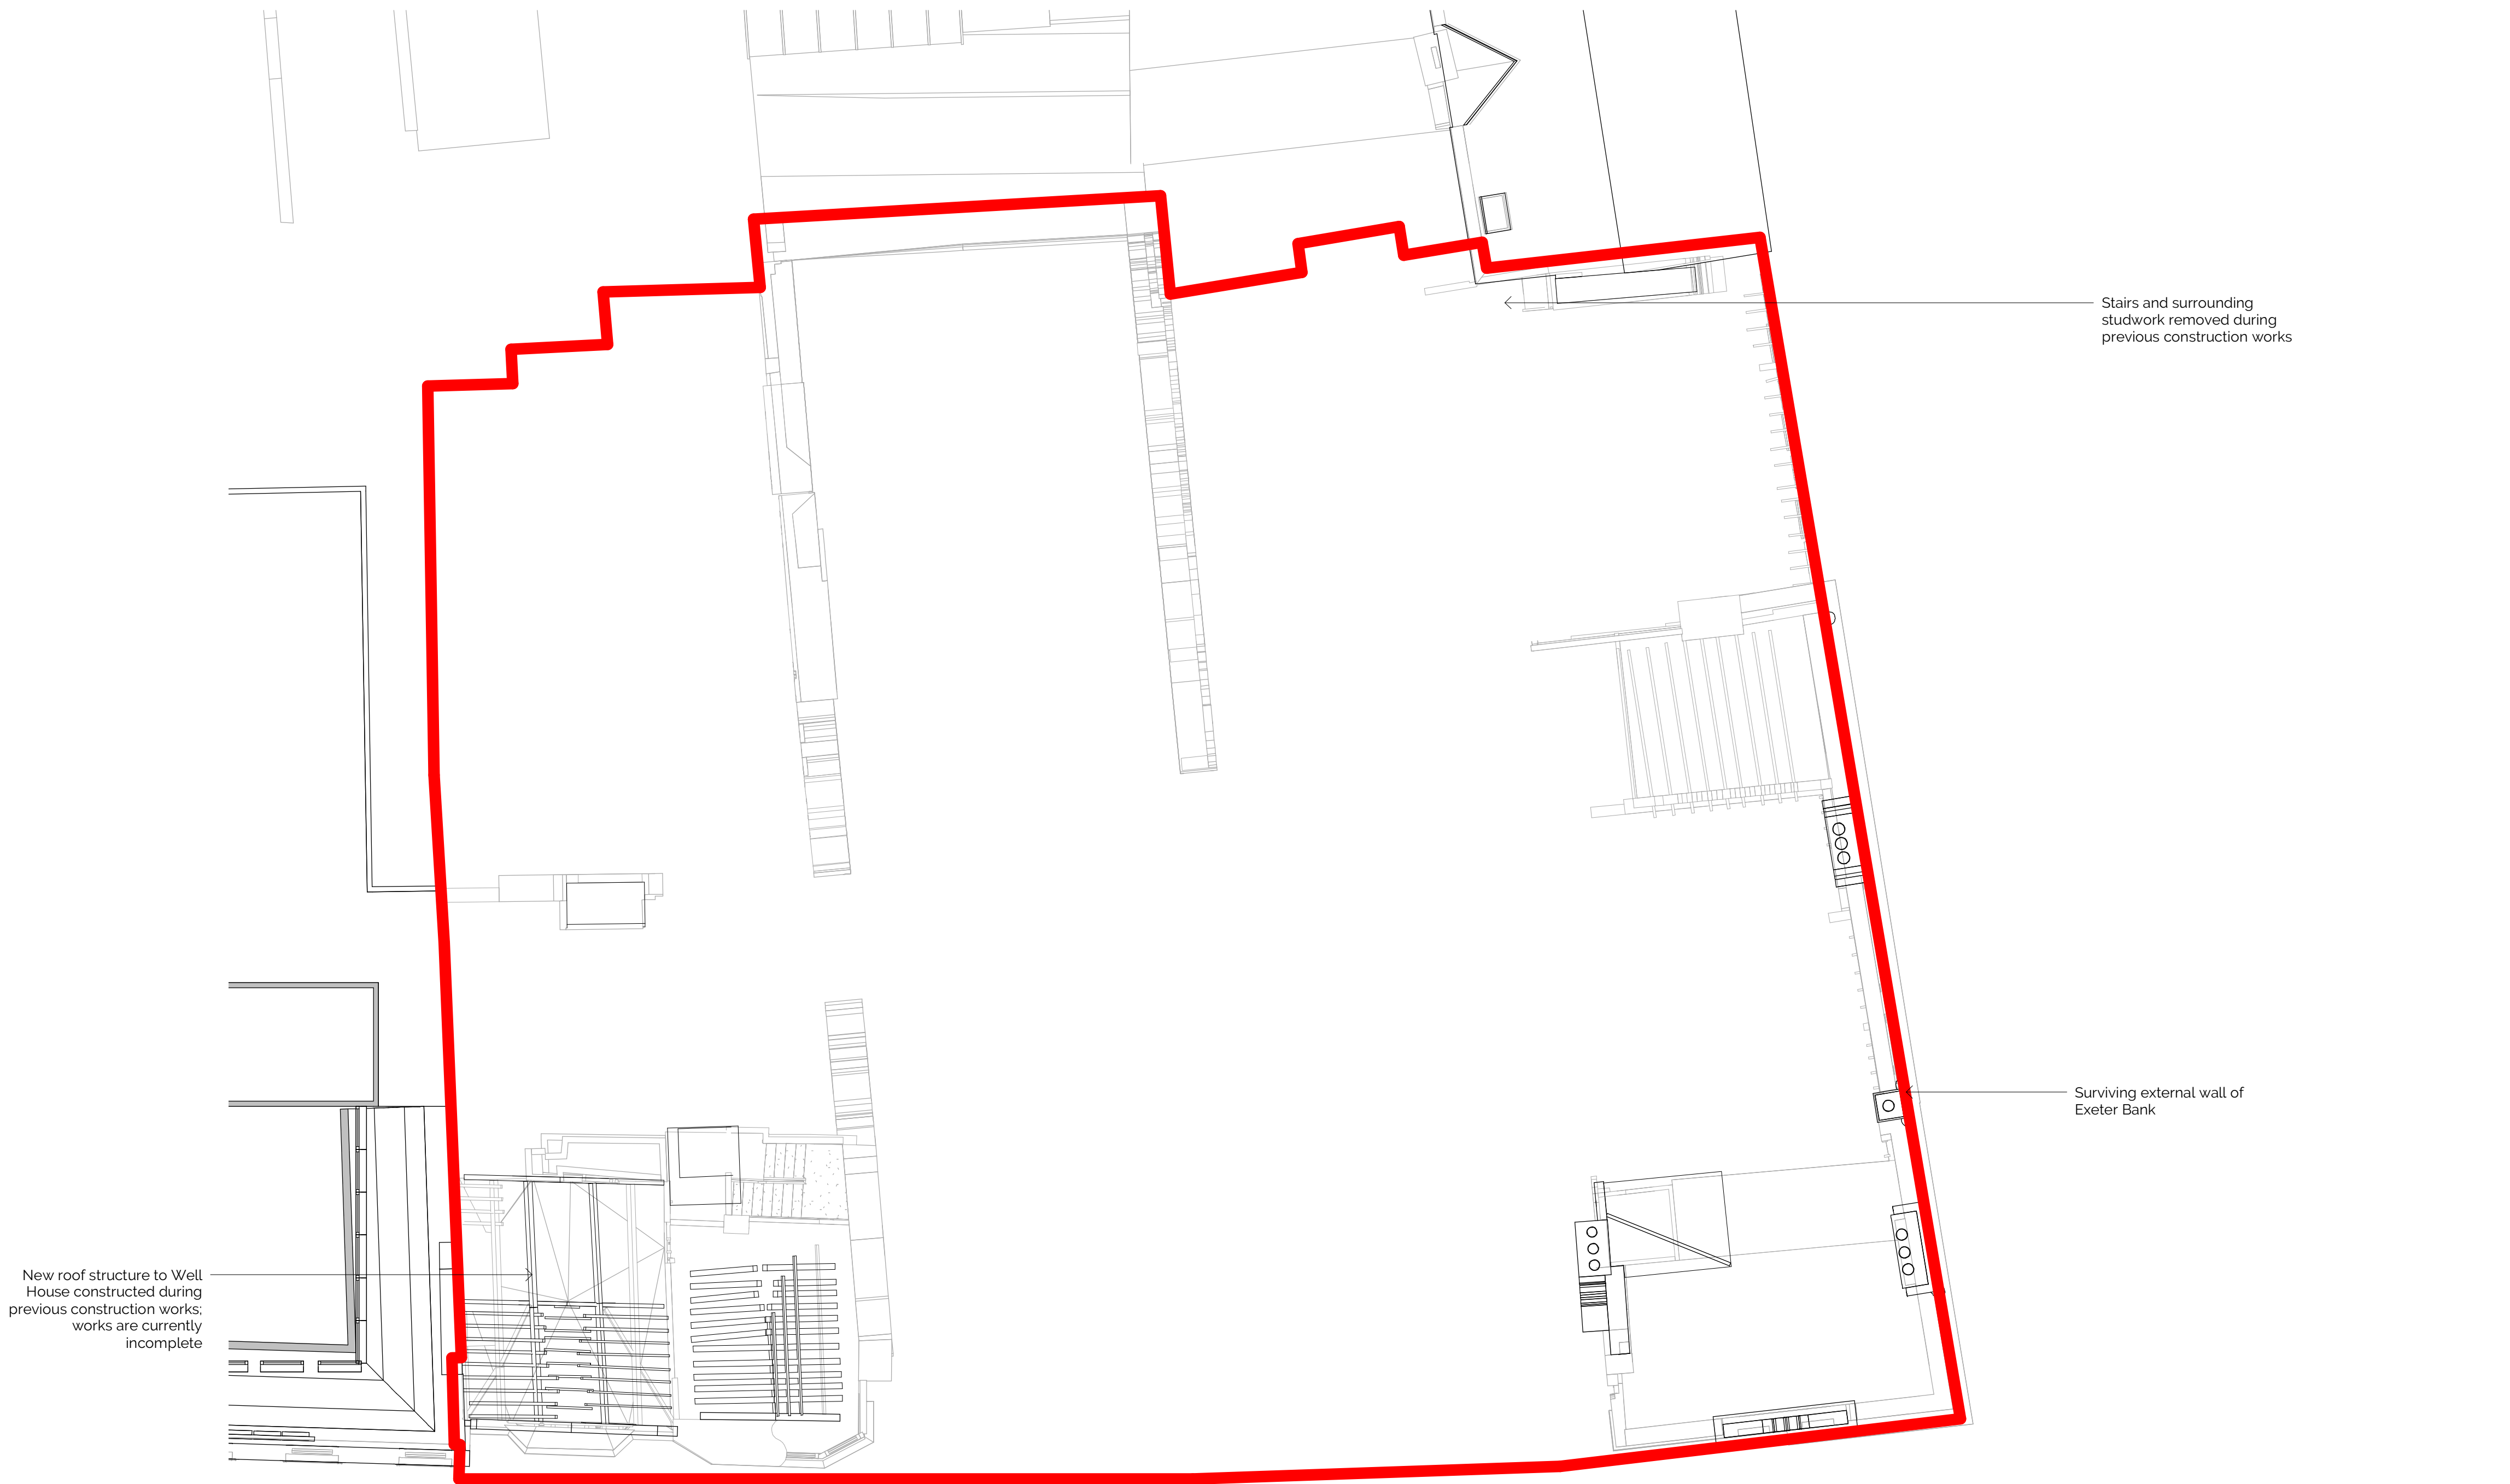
Stairs and surrounding studwork removed during previous construction works

Surviving external wall of Exeter Bank

New roof structure to Well House constructed during previous construction works; works are currently incomplete